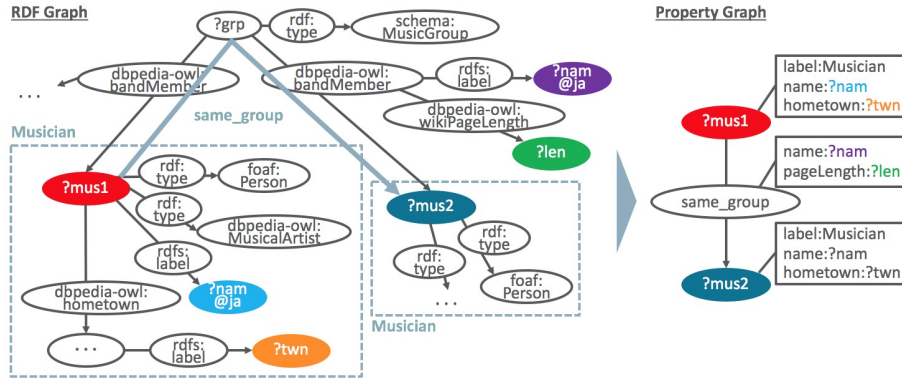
RDF Graph

?grp

rdf: type

schema: MusicGroup

. . .

dbpedia-owl: bandMember

dbpedia-owl: bandMember

rdfs: label

?nam @ja

same_group

dbpedia-owl: wikiPageLength

?len

Musician

?mus1

rdf: type

foaf: Person

rdf: type

dbpedia-owl: MusicalArtist

rdfs: label

?nam @ja

dbpedia-owl: hometown

. . .

rdfs: label

?twn

?mus2

rdf: type

rdf: type

foaf: Person

. . .

Musician

Property Graph

label:Musician
name:?nam
hometown:?twn

?mus1

name:?nam
pageLength:?len

same_group

label:Musician
name:?nam
hometown:?twn

?mus2